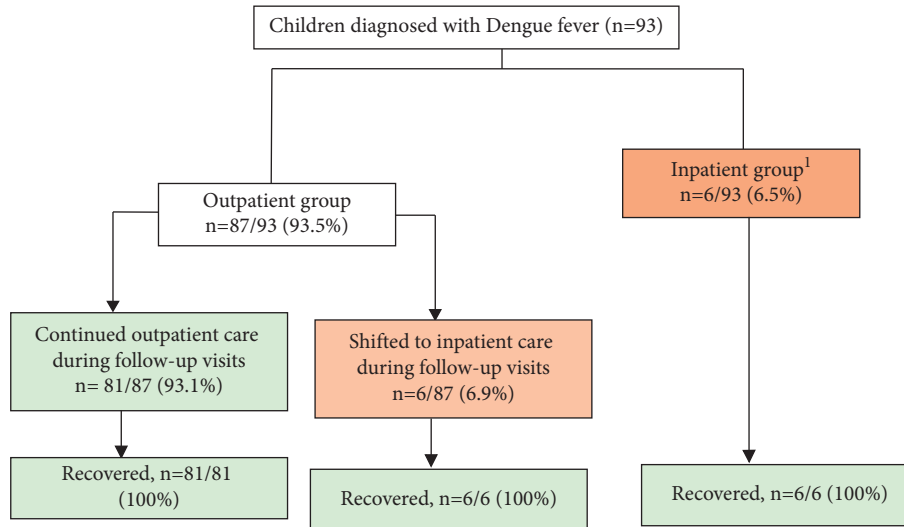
Children diagnosed with Dengue fever (n=93)

Outpatient group
n=87/93 (93.5%)

Inpatient group$^1$
n=6/93 (6.5%)

Continued outpatient care during follow-up visits
n= 81/87 (93.1%)

Shifted to inpatient care during follow-up visits
n=6/87 (6.9%)

Recovered, n=81/81 (100%)

Recovered, n=6/6 (100%)

Recovered, n=6/6 (100%)